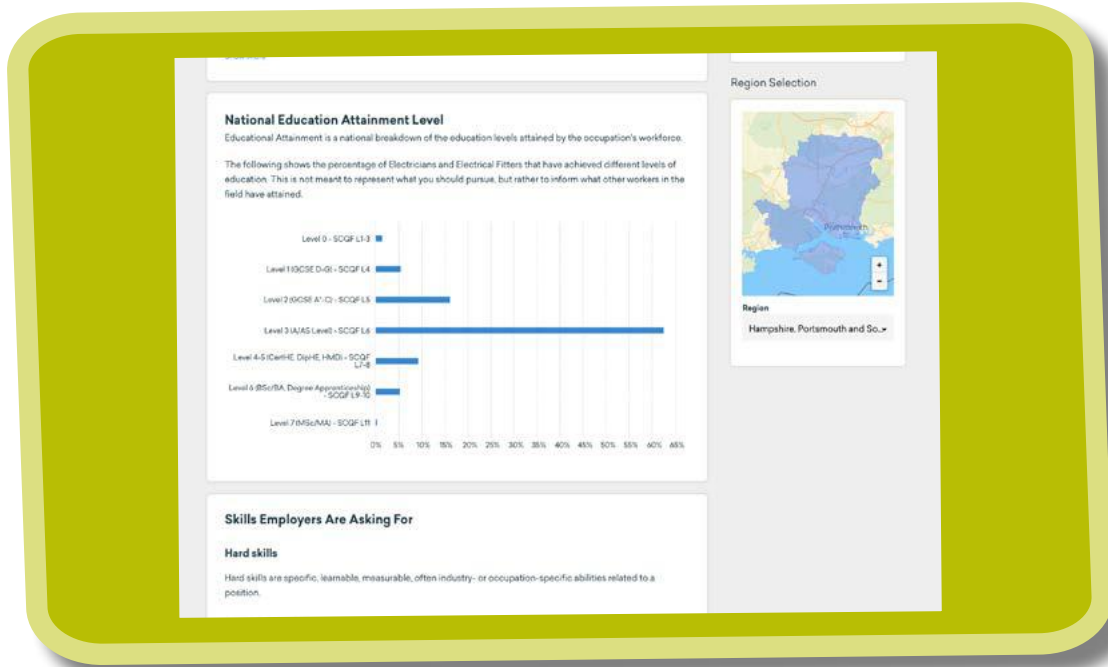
Region Selection

National Education Attainment Level

Educational Attainment is a national breakdown of the education levels attained by the occupation's workforce.

The following shows the percentage of Electricians and Electrical Fitters that have achieved different levels of education. This is not meant to represent what you should pursue, but rather to inform what other workers in the field have attained.

Level 0 - SCQF L1-3
Level 1 (GCSE D-G) - SCQF L4
Level 2 (GCSE A*-C) - SCQF L5
Level 3 (A/AS Level) - SCQF L6
Level 4-5 (CertHE, DipHE, HNDs) - SCQF L7-8
Level 6 (BSc/BA, Degree Apprenticeship) - SCQF L9-10
Level 7 (MSc/MA) - SCQF L11

0% 5% 10% 15% 20% 25% 30% 35% 40% 45% 50% 55% 60% 65%

Portsmouth

+
-

Region
Hampshire, Portsmouth and So...

Skills Employers Are Asking For

Hard skills

Hard skills are specific, learnable, measurable, often industry- or occupation-specific abilities related to a position.